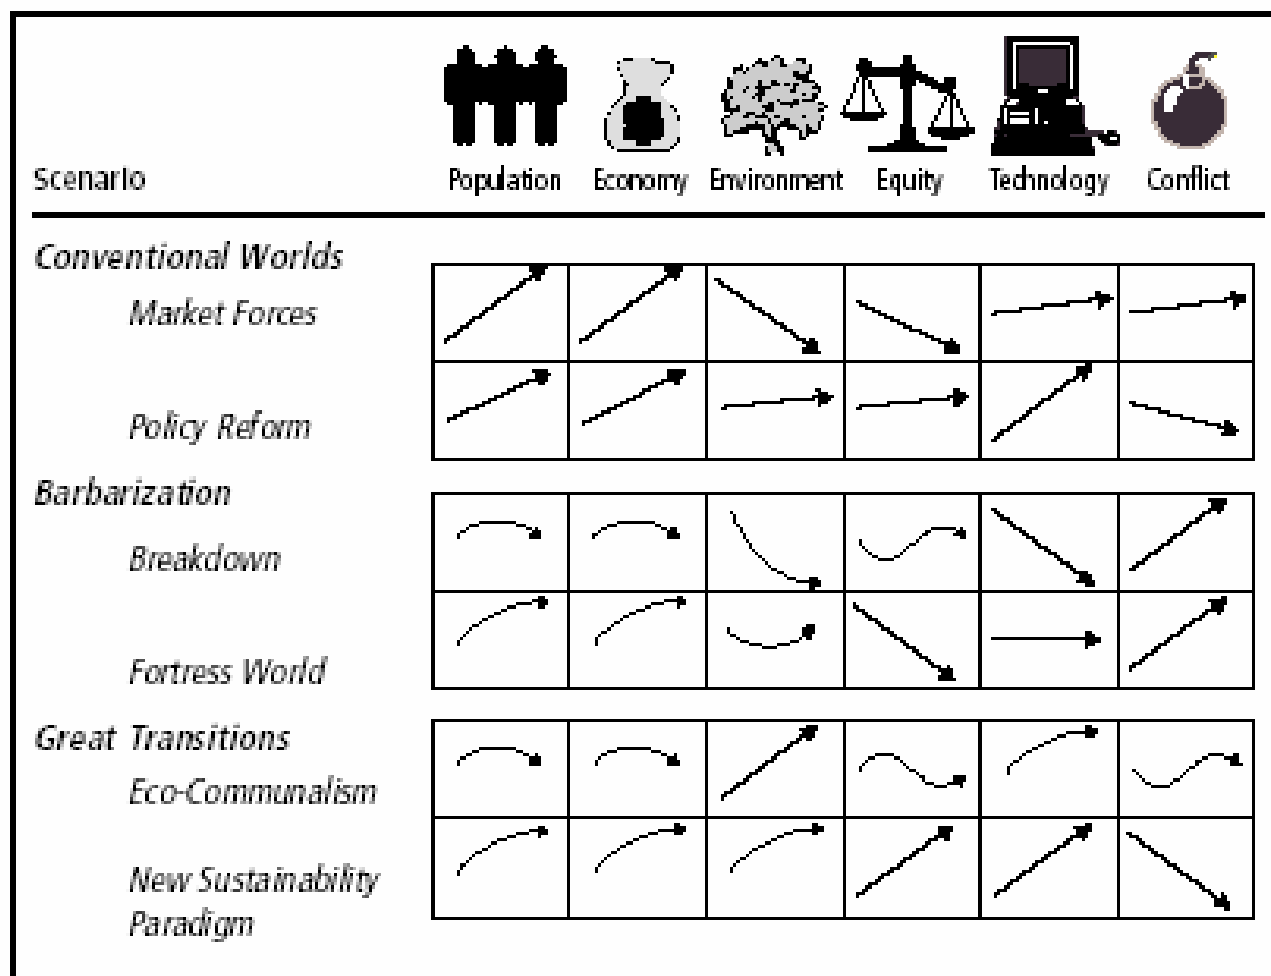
| Scenario | Population | Economy | Environment | Equity | Technology | Conflict |
|---|---|---|---|---|---|---|
| Conventional Worlds | | | | | | |
| Market Forces | | | | | | |
| Policy Reform | | | | | | |
| Barbarization | | | | | | |
| Breakdown | | | | | | |
| Fortress World | | | | | | |
| Great Transitions | | | | | | |
| Eco-Communalism | | | | | | |
| New Sustainability Paradigm | | | | | | |